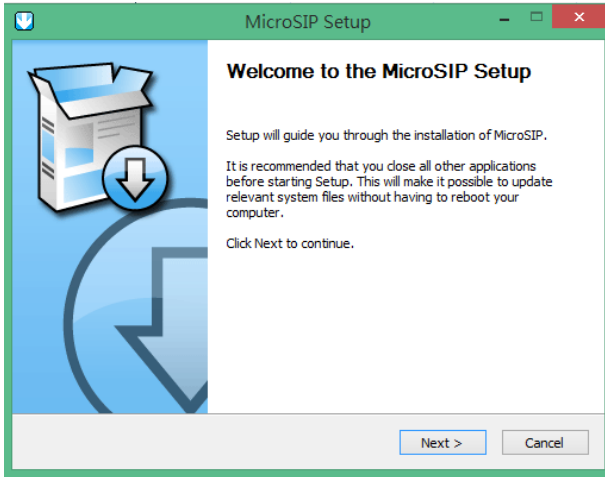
MicroSIP Setup

Welcome to the MicroSIP Setup

Setup will guide you through the installation of MicroSIP.

It is recommended that you close all other applications before starting Setup. This will make it possible to update relevant system files without having to reboot your computer.

Click Next to continue.

Next >

Cancel